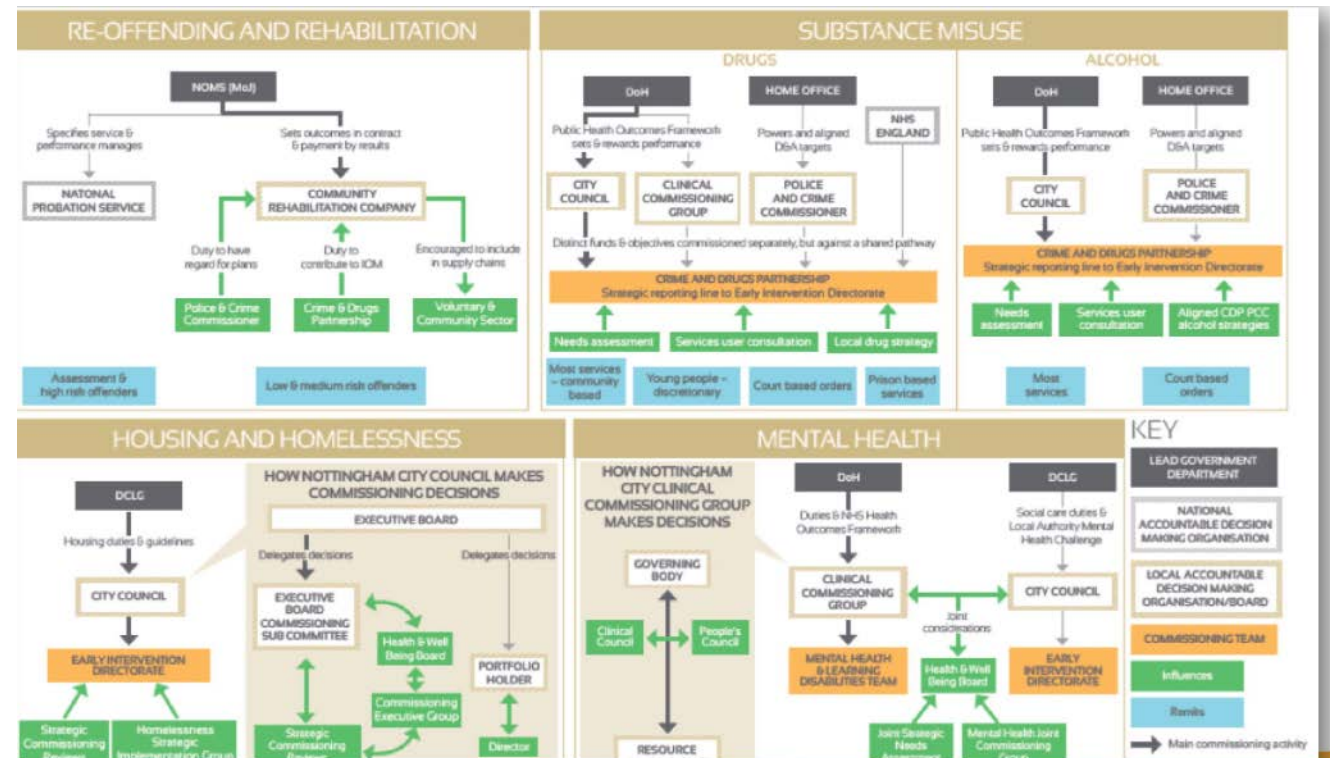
RE-OFFENDING AND REHABILITATION

NOMS (MoJ)

Specifies service & performance manages

Sets outcomes in contract & payment by results

NATONAL PROBATION SERVICE

COMMUNITY REHABILITATION COMPANY

Duty to have regard for plans

Duty to contribute to IOM

Encouraged to include in supply chains

Police & Crime Commissioner

Crime & Drugs Partnership

Voluntary & Community Sector

Assessment & high risk offenders

Low & medium risk offenders

SUBSTANCE MISUSE

DRUGS

DoH

HOME OFFICE

NHS ENGLAND

Public Health Outcomes Framework sets & rewards performance

Powers and aligned D&A targets

CITY COUNCIL

CLINICAL COMMISSIONING GROUP

POLICE AND CRIME COMMISSIONER

Distinct funds & objectives commissioned separately, but against a shared pathway

CRIME AND DRUGS PARTNERSHIP
Strategic reporting line to Early Intervention Directorate

Needs assessment

Services user consultation

Local drug strategy

Most services – community based

Young people – discretionary

Court based orders

Prison based services

ALCOHOL

DoH

HOME OFFICE

Public Health Outcomes Framework sets & rewards performance

Powers and aligned D&A targets

CITY COUNCIL

POLICE AND CRIME COMMISSIONER

CRIME AND DRUGS PARTNERSHIP
Strategic reporting line to Early Intervention Directorate

Needs assessment

Services user consultation

Aligned CDP PCC alcohol strategies

Most services

Court based orders

HOUSING AND HOMELESSNESS

DCLG

Housing duties & guidelines

CITY COUNCIL

EARLY INTERVENTION DIRECTORATE

Strategic Commissioning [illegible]

Homelessness Strategic Implementation Group

HOW NOTTINGHAM CITY COUNCIL MAKES COMMISSIONING DECISIONS

EXECUTIVE BOARD

Delegates decisions

Delegates decisions

EXECUTIVE BOARD COMMISSIONING SUB COMMITTEE

Health & Well Being Board

PORTFOLIO HOLDER

Commissioning Executive Group

Strategic Commissioning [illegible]

Director

MENTAL HEALTH

HOW NOTTINGHAM CITY CLINICAL COMMISSIONING GROUP MAKES DECISIONS

GOVERNING BODY

Clinical Council

People's Council

RESOURCE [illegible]

DoH

Duties & NHS Health Outcomes Framework

DCLG

Social care duties & Local Authority Mental Health Challenge

CLINICAL COMMISSIONING GROUP

CITY COUNCIL

Joint considerations

MENTAL HEALTH & LEARNING DISABILITIES TEAM

Health & Well Being Board

EARLY INTERVENTION DIRECTORATE

Joint Strategic Needs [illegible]

Mental Health Joint Commissioning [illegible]

KEY

LEAD GOVERNMENT DEPARTMENT

NATIONAL ACCOUNTABLE DECISION MAKING ORGANISATION

LOCAL ACCOUNTABLE DECISION MAKING ORGANISATION/BOARD

COMMISSIONING TEAM

Influences

Remits

Main commissioning activity